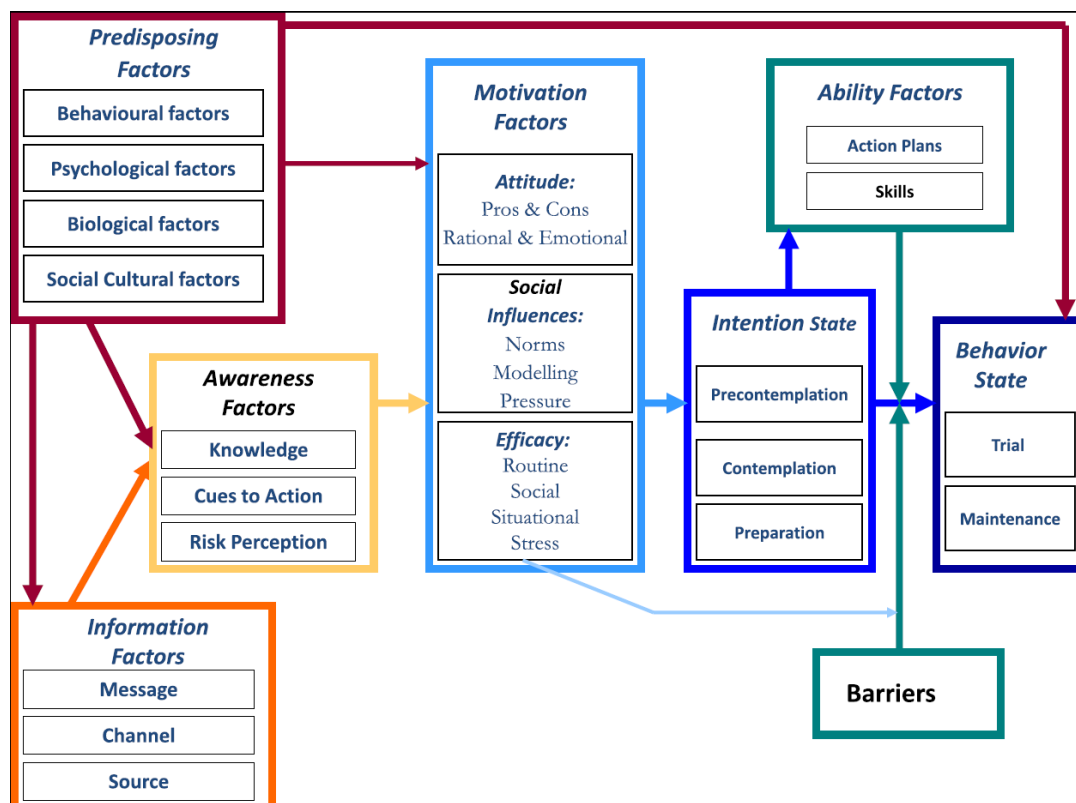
Predisposing Factors

Behavioural factors

Psychological factors

Biological factors

Social Cultural factors

Motivation Factors

Attitude:
Pros & Cons
Rational & Emotional

Social Influences:
Norms
Modelling
Pressure

Efficacy:
Routine
Social
Situational
Stress

Ability Factors

Action Plans

Skills

Intention State

Precontemplation

Contemplation

Preparation

Behavior State

Trial

Maintenance

Awareness Factors

Knowledge

Cues to Action

Risk Perception

Information Factors

Message

Channel

Source

Barriers